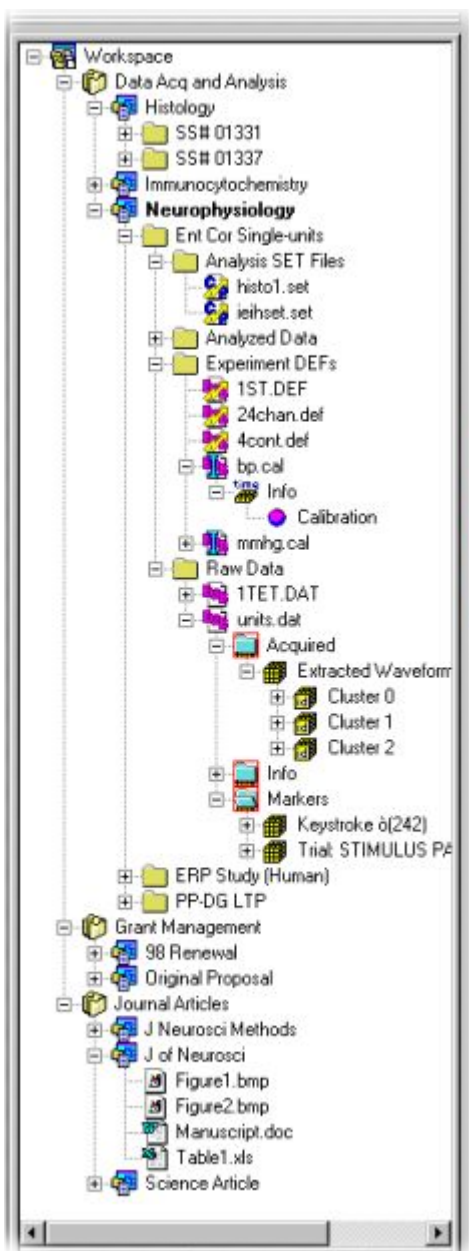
Workspace
Data Acq and Analysis
Histology
SS# 01331
SS# 01337
Immunocytochemistry
Neurophysiology
Ent Cor Single-units
Analysis SET Files
histo1.set
ieihset.set
Analyzed Data
Experiment DEFs
1ST.DEF
24chan.def
4cont.def
bp.cal
Info
Calibration
mmhg.cal
Raw Data
1TET.DAT
units.dat
Acquired
Extracted Waveform
Cluster 0
Cluster 1
Cluster 2
Info
Markers
Keystroke ò(242)
Trial: STIMULUS PA
ERP Study (Human)
PP-DG LTP
Grant Management
98 Renewal
Original Proposal
Journal Articles
J Neurosci Methods
J of Neurosci
Figure1.bmp
Figure2.bmp
Manuscript.doc
Table1.xls
Science Article